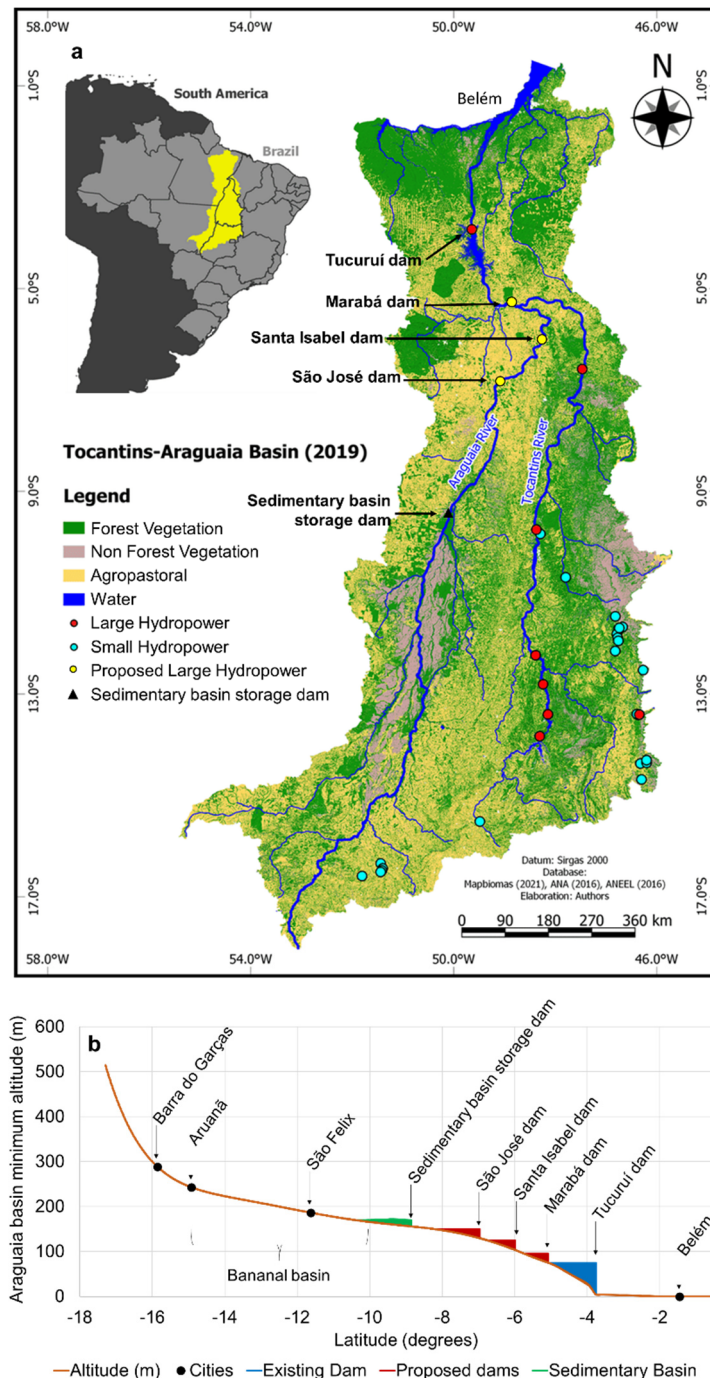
58.0°W 54.0°W 50.0°W 46.0°W

a

South America

Brazil

N

Belém

1.0°S

5.0°S

9.0°S

13.0°S

17.0°S

Tucuruí dam

Marabá dam

Santa Isabel dam

São José dam

Tocantins-Araguaia Basin (2019)

Legend

Forest Vegetation

Non Forest Vegetation

Agropastoral

Water

Large Hydropower

Small Hydropower

Proposed Large Hydropower

Sedimentary basin storage dam

Sedimentary basin storage dam

Araguaia River

Tocantins River

Datum: Sirgas 2000
Database:
Mapbiomas (2021), ANA (2016), ANEEL (2016)
Elaboration: Authors

0 90 180 270 360 km

58.0°W 54.0°W 50.0°W 46.0°W

b

Araguaia basin minimum altitude (m)

600

500

400

300

200

100

0

Barra do Garças

Aruanã

São Felix

Sedimentary basin storage dam

São José dam

Santa Isabel dam

Marabá dam

Tucuruí dam

Belém

Bananal basin

-18 -16 -14 -12 -10 -8 -6 -4 -2

Latitude (degrees)

Altitude (m) Cities Existing Dam Proposed dams Sedimentary Basin